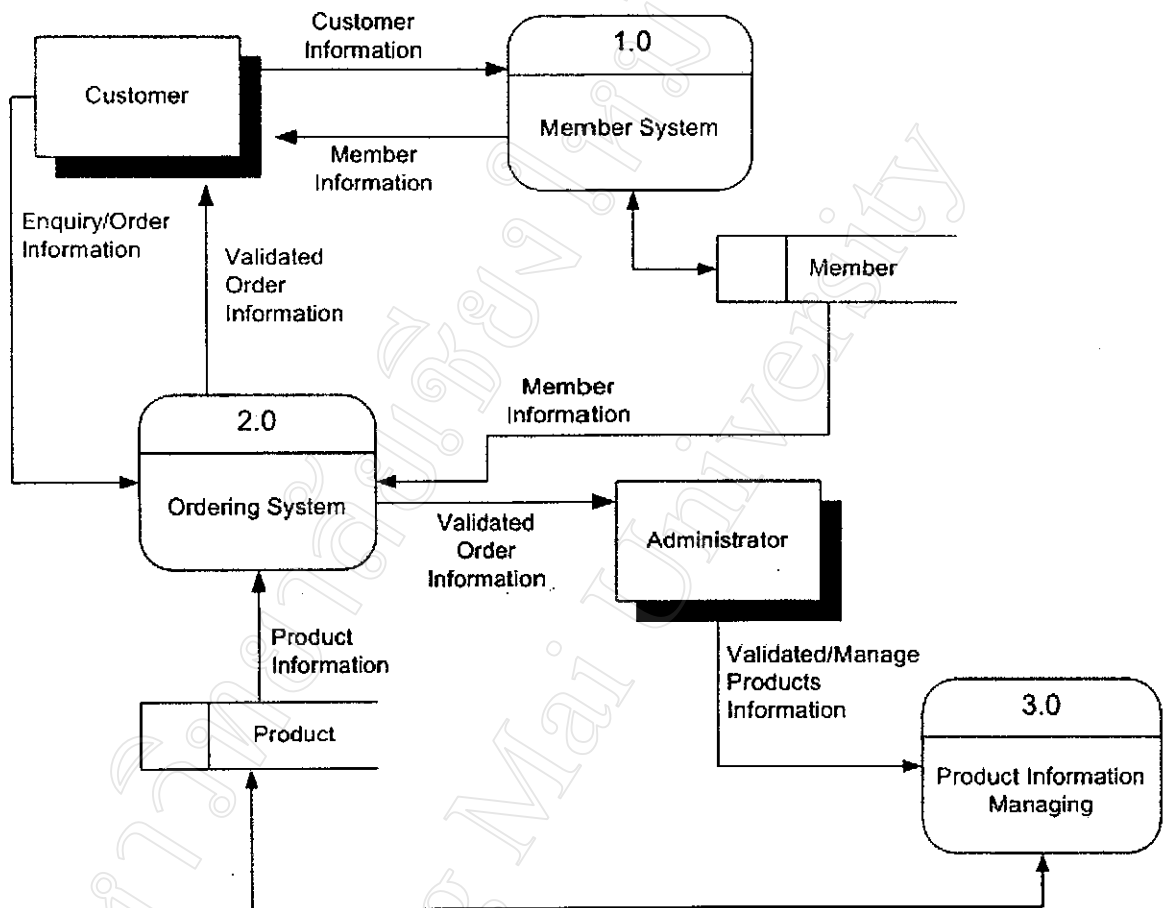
Customer

Customer Information

1.0

Member System

Member Information

Enquiry/Order Information

Validated Order Information

Member

Member Information

2.0

Ordering System

Validated Order Information

Administrator

Product Information

Validated/Manage Products Information

Product

3.0

Product Information Managing